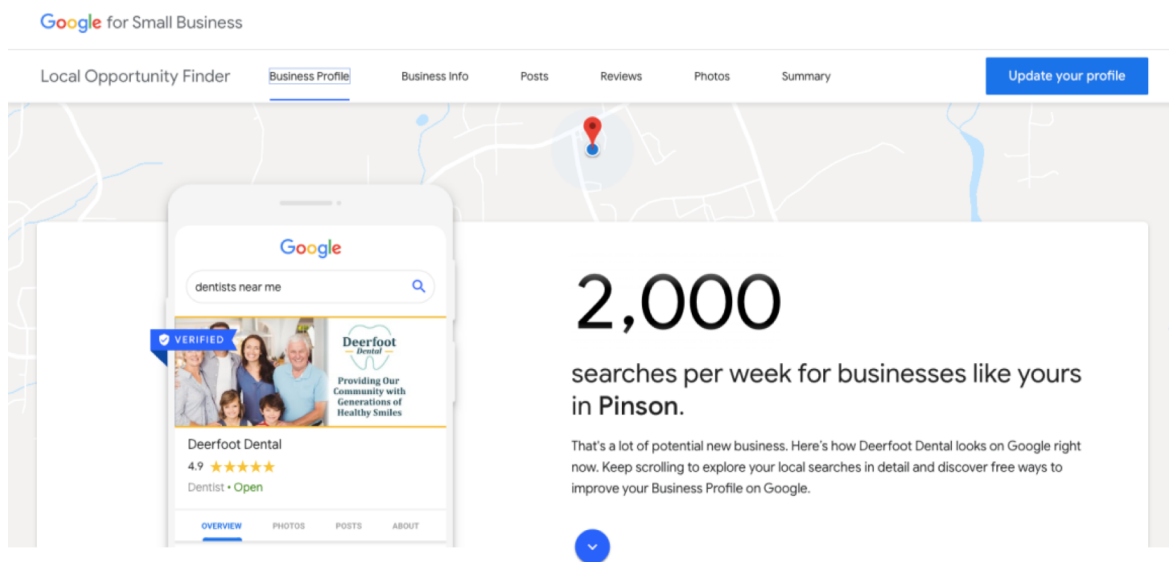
Google for Small Business

Local Opportunity Finder Business Profile Business Info Posts Reviews Photos Summary Update your profile

Google

dentists near me

VERIFIED

Deerfoot Dental

Providing Our Community with Generations of Healthy Smiles

Deerfoot Dental

4.9 ★★★★★

Dentist • Open

OVERVIEW PHOTOS POSTS ABOUT

2,000

searches per week for businesses like yours in Pinson.

That's a lot of potential new business. Here's how Deerfoot Dental looks on Google right now. Keep scrolling to explore your local searches in detail and discover free ways to improve your Business Profile on Google.